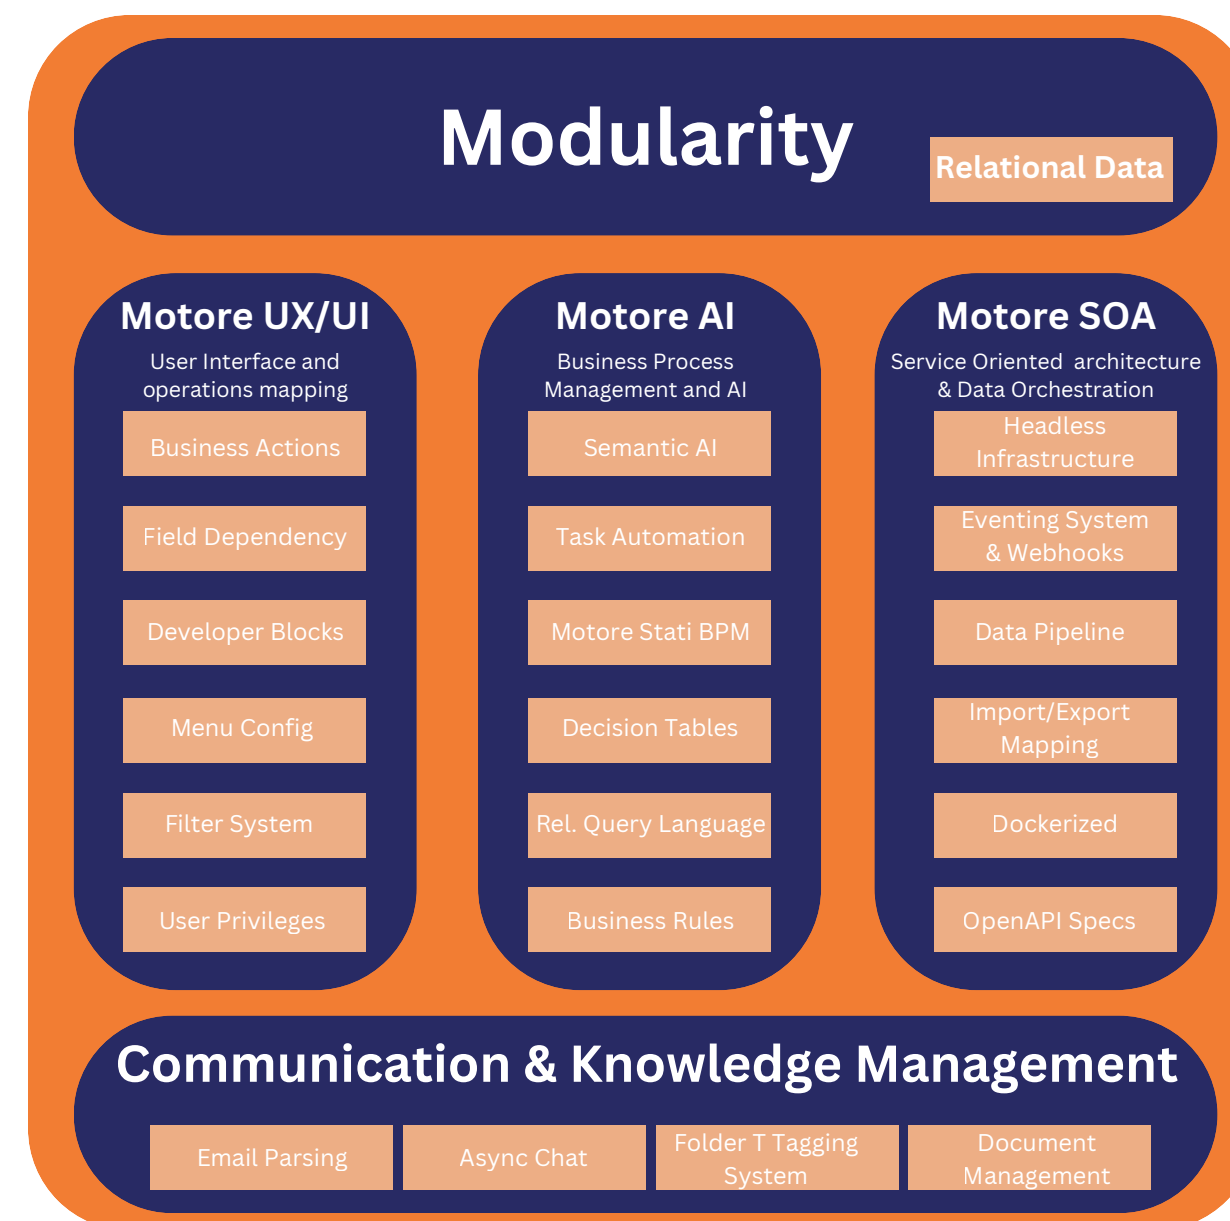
Modularity

Relational Data

Motore UX/UI

User Interface and operations mapping

Business Actions

Field Dependency

Developer Blocks

Menu Config

Filter System

User Privileges

Motore AI

Business Process Management and AI

Semantic AI

Task Automation

Motore Stati BPM

Decision Tables

Rel. Query Language

Business Rules

Motore SOA

Service Oriented architecture & Data Orchestration

Headless Infrastructure

Eventing System & Webhooks

Data Pipeline

Import/Export Mapping

Dockerized

OpenAPI Specs

Communication & Knowledge Management

Email Parsing

Async Chat

Folder T Tagging System

Document Management